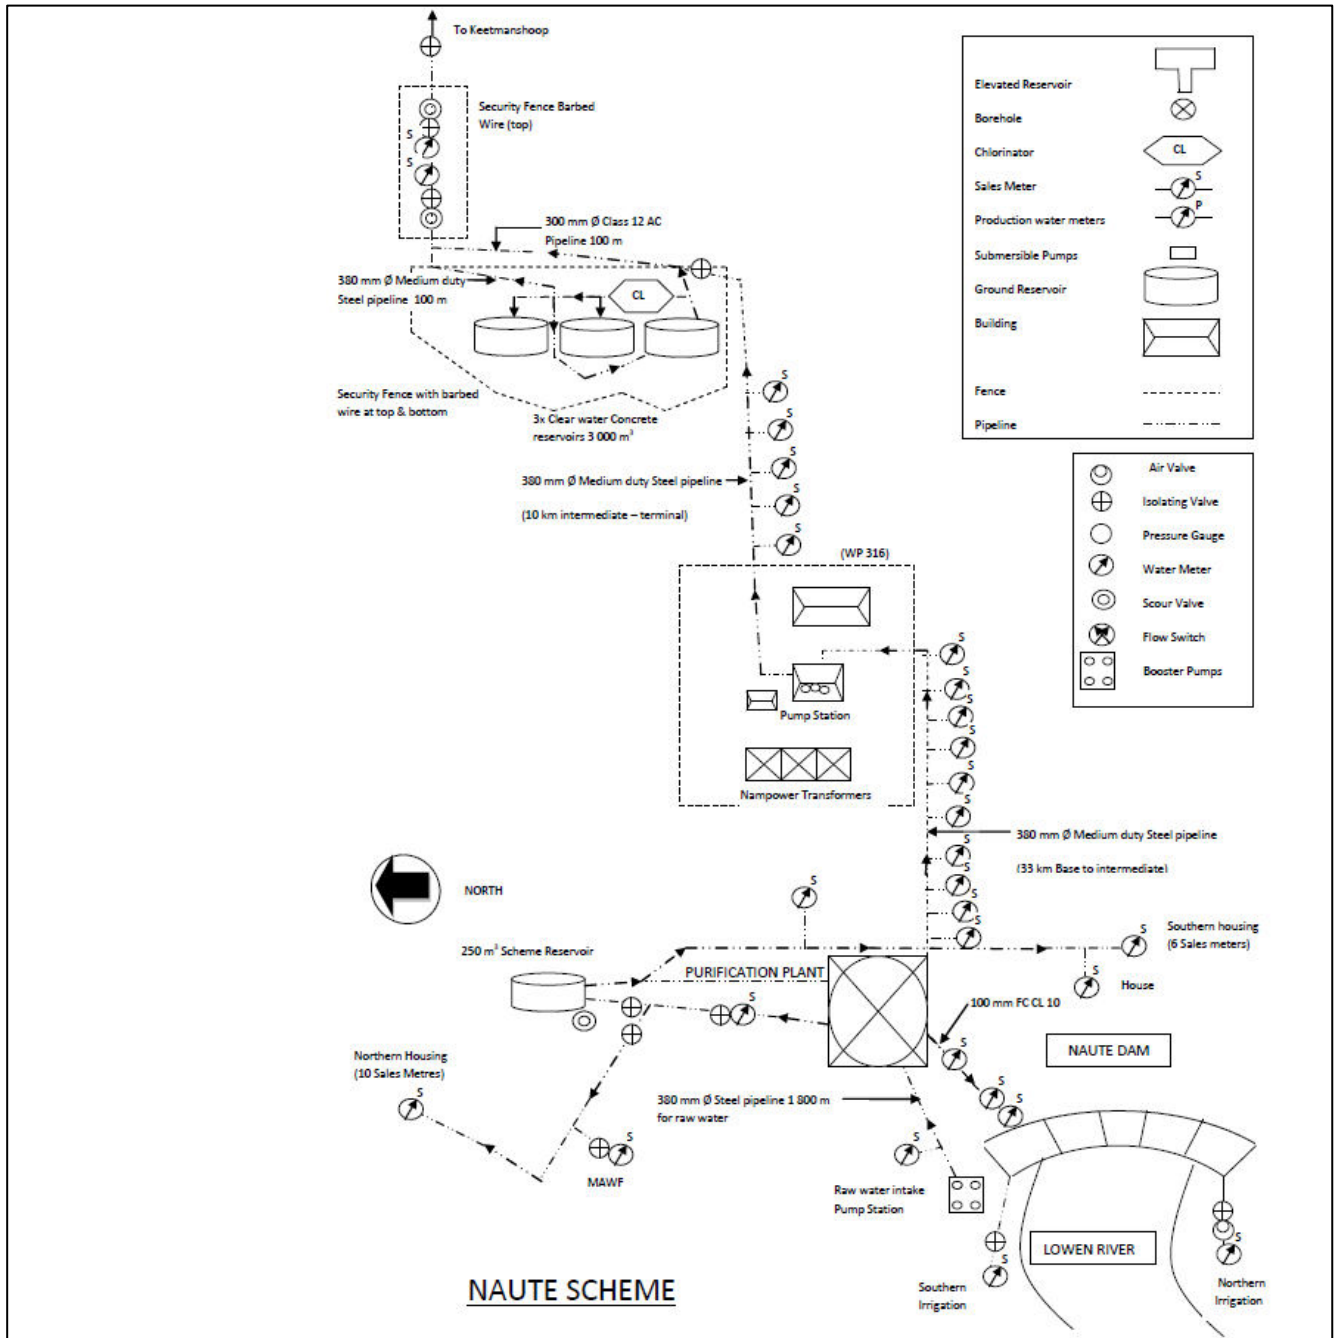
To Keetmanshoop

Security Fence Barbed Wire (top)

S
S

300 mm Ø Class 12 AC Pipeline 100 m

380 mm Ø Medium duty Steel pipeline 100 m

CL

Security Fence with barbed wire at top & bottom

3x Clear water Concrete reservoirs 3 000 m$^3$

380 mm Ø Medium duty Steel pipeline

(10 km intermediate – terminal)

S
S
S
S
S

(WP 316)

Pump Station

Nampower Transformers

S
S
S
S
S
S
S

380 mm Ø Medium duty Steel pipeline

(33 km Base to intermediate)

S
S
S
S

NORTH

S

250 m$^3$ Scheme Reservoir

PURIFICATION PLANT

S

Southern housing (6 Sales meters)

S

House

100 mm FC CL 10

NAUTE DAM

Northern Housing (10 Sales Metres)

S

380 mm Ø Steel pipeline 1 800 m for raw water

S
S
S

S

MAWF

S

Raw water intake Pump Station

LOWEN RIVER

S

Southern Irrigation

S

Northern Irrigation

NAUTE SCHEME

Elevated Reservoir
Borehole
Chlorinator
CL
Sales Meter
S
Production water meters
P
Submersible Pumps
Ground Reservoir
Building
Fence
Pipeline

Air Valve
Isolating Valve
Pressure Gauge
Water Meter
Scour Valve
Flow Switch
Booster Pumps